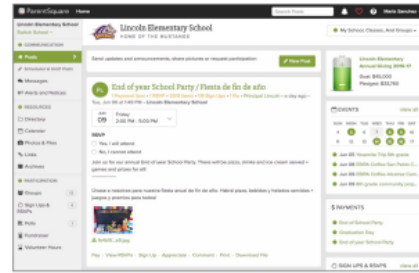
ParentSquare Home

Lincoln Elementary School

Lincoln Elementary School
HOME OF THE MUSTANGS

My School Classes, And Groups

COMMUNICATION
Posts
Messages
Alerts and Notices
RESOURCES
Directory
Calendar
Photos & Files
Links
Archives
PARTICIPATION
Sign Ups & RSVPs
Polls
Fundraiser
Volunteer Hours

Send updates and announcements, share pictures or request participation

New Post

End of year School Party / Fiesta de fin de año

Principal Lincoln

Friday
2:00 PM - 5:00 PM

RSVP
Yes, I will attend
No, I cannot attend

Join us for our annual End of year School Party. There will be pizza, drinks and ice cream served + games and prizes for all!

Únase a nosotros para nuestra fiesta anual de fin de año. Habrá pizza, bebidas y helados servidos + juegos y premios para todos!

Lincoln Elementary Annual Giving 2016-17
Goal: $45,000
Pledges: $33,750

EVENTS
View all

PAYMENTS
End of School Party

SIGN UPS & RSVPS